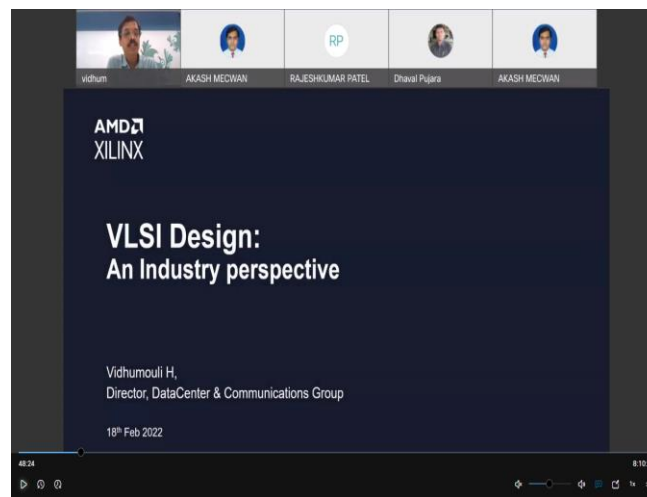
vidhum
AKASH MECWAN
RP
RAJESHKUMAR PATEL
Dhaval Pujara
AKASH MECWAN

AMD
XILINX

VLSI Design:
An Industry perspective

Vidhumouli H,
Director, DataCenter & Communications Group

18th Feb 2022

48:24
8:10:
1x